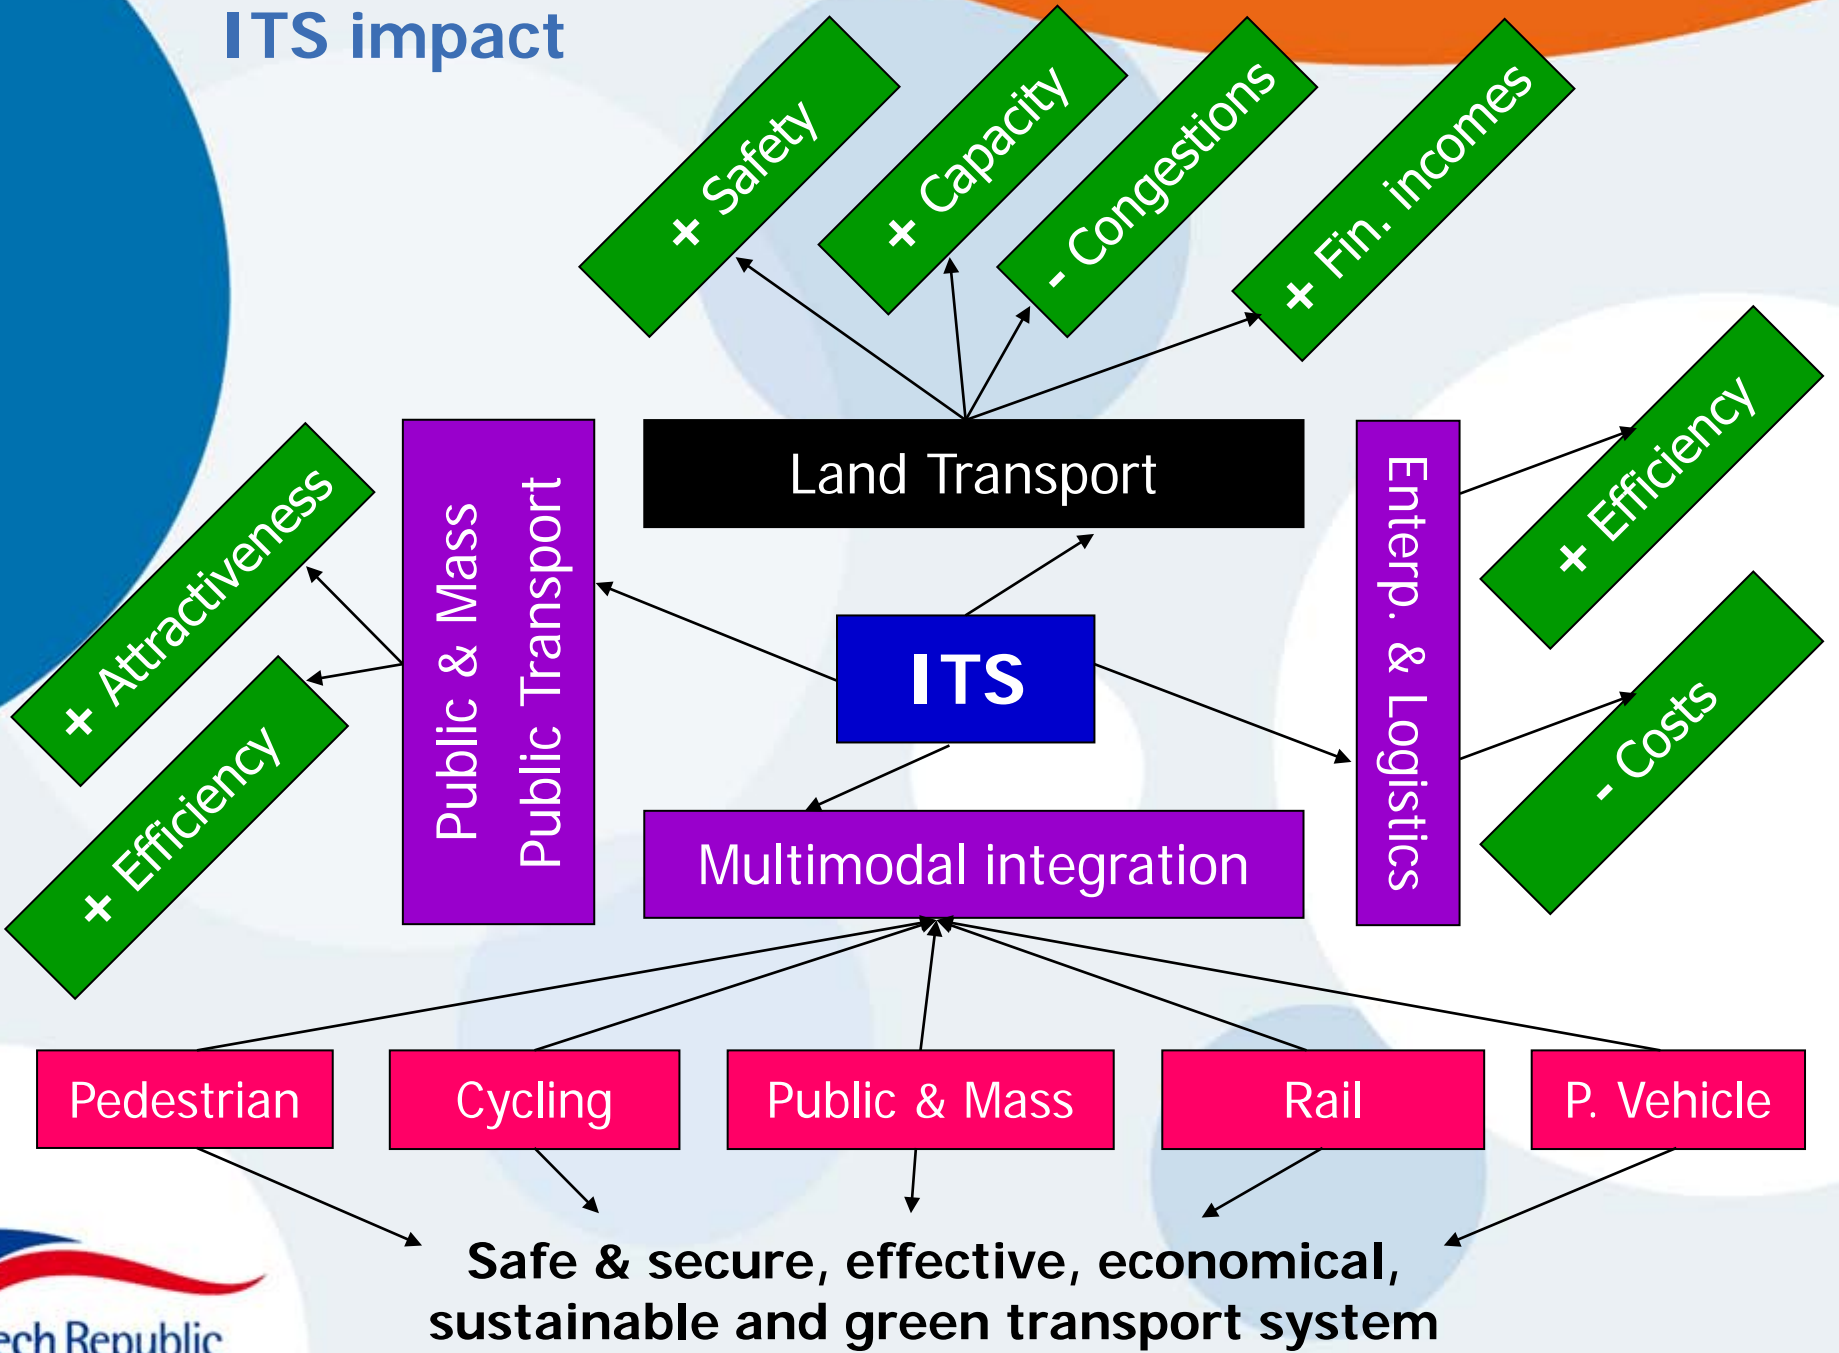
ITS impact

+ Safety

+ Capacity

- Congestions

+ Fin. incomes

+ Attractiveness

+ Efficiency

Public & Mass Public Transport

Land Transport

ITS

Enterp. & Logistics

+ Efficiency

- Costs

Multimodal integration

Pedestrian

Cycling

Public & Mass

Rail

P. Vehicle

Safe & secure, effective, economical, sustainable and green transport system

ech Republic